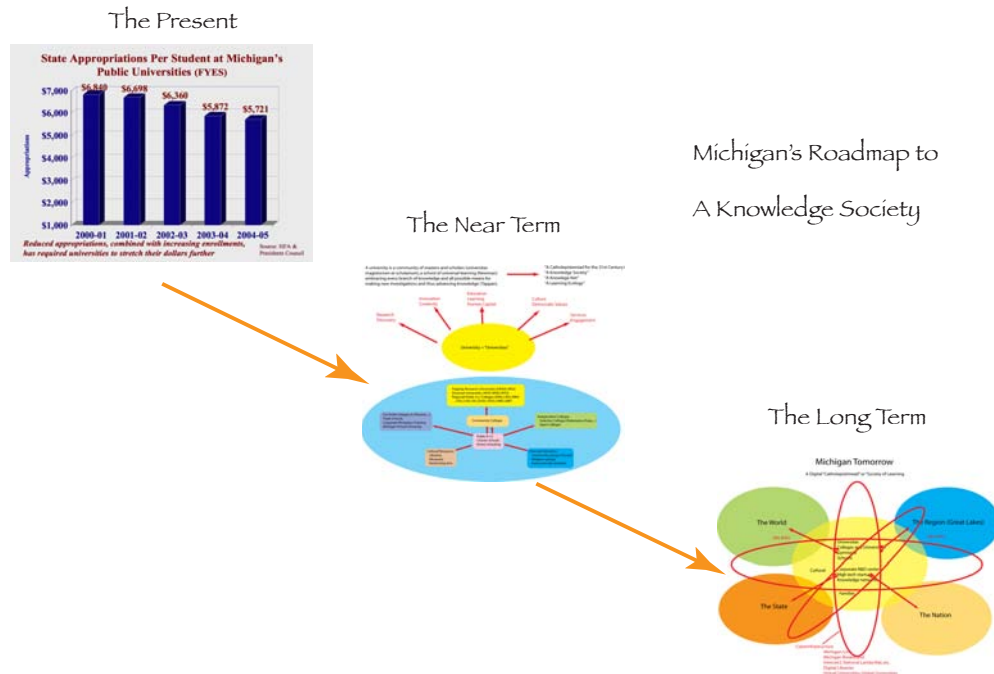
The Present

State Appropriations Per Student at Michigan's Public Universities (FYES)

$7,000
$6,000
$5,000
$4,000
$3,000
$2,000
$1,000

Appropriations

$6,840 $6,698 $6,360 $5,872 $5,721

2000-01 2001-02 2002-03 2003-04 2004-05

Reduced appropriations, combined with increasing enrollments, has required universities to stretch their dollars further

Source: SFA & Presidents Council

Michigan's Roadmap to

A Knowledge Society

The Near Term

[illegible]

University = "Universitas"

The Long Term

Michigan Tomorrow

A Digital "Cathedral" or "Society of Learning"

The World

The Region (Great Lakes)

Cultural

The State

The Nation

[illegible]